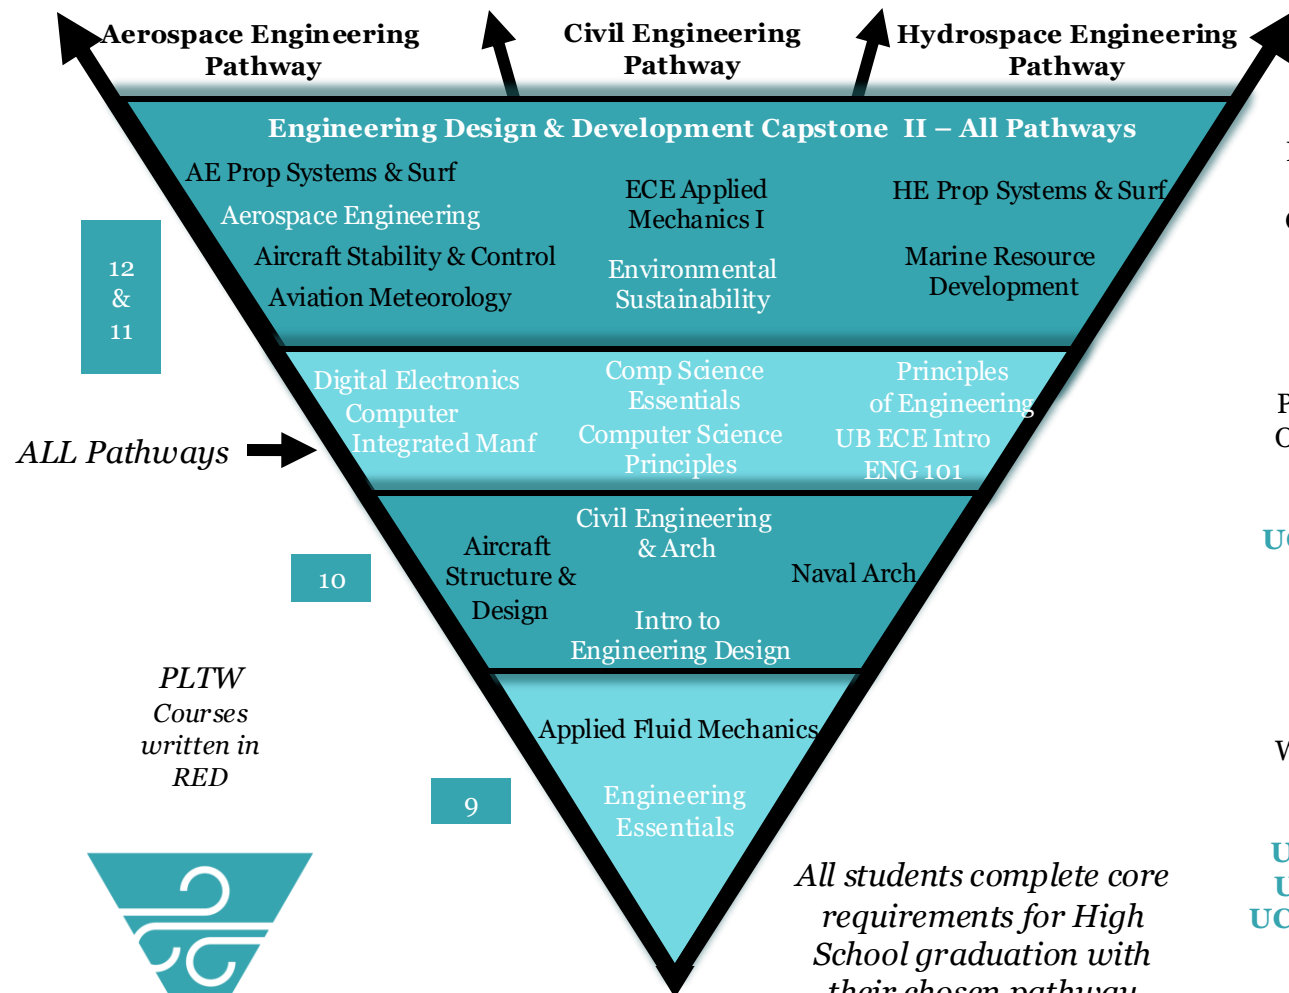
Aerospace Engineering Pathway

Civil Engineering Pathway

Hydrospace Engineering Pathway

Engineering Design & Development Capstone II – All Pathways

AE Prop Systems & Surf
Aerospace Engineering
Aircraft Stability & Control
Aviation Meteorology

ECE Applied Mechanics I
Environmental Sustainability

HE Prop Systems & Surf
Marine Resource Development

12 & 11

Digital Electronics
Computer Integrated Manf

Comp Science Essentials
Computer Science Principles

Principles of Engineering
UB ECE Intro
ENG 101

ALL Pathways

Civil Engineering & Arch

Aircraft Structure & Design

Naval Arch

Intro to Engineering Design

10

PLTW Courses written in RED

Applied Fluid Mechanics

Engineering Essentials

9

All students complete core requirements for High School graduation with their chosen pathway

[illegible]
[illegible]
P
C
U
W
U
U
UC